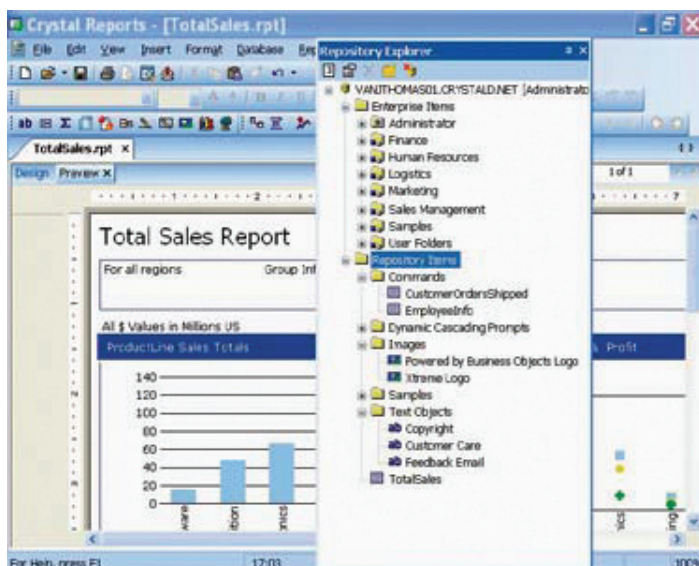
Crystal Reports - [TotalSales.rpt]

File Edit View Insert Format Database Rep

Repository Explorer

TotalSales.rpt ×

Design Preview ×

1 of 1

Total Sales Report

For all regions

Group Inf

All $ Values in Millions US

ProductLine Sales Totals

Profit

140
120
100
80
60
40
20
0

VANJTHOMAS01.CRYSTALD.NET [Administrato
Enterprise Items
Administrator
Finance
Human Resources
Logistics
Marketing
Sales Management
Samples
User Folders
Repository Items
Commands
CustomerOrdersShipped
EmployeeInfo
Dynamic Cascading Prompts
Images
Powered by Business Objects Logo
Xtreme Logo
Samples
Text Objects
Copyright
Customer Care
Feedback Email
TotalSales

For Help, press F1

17:03

100%